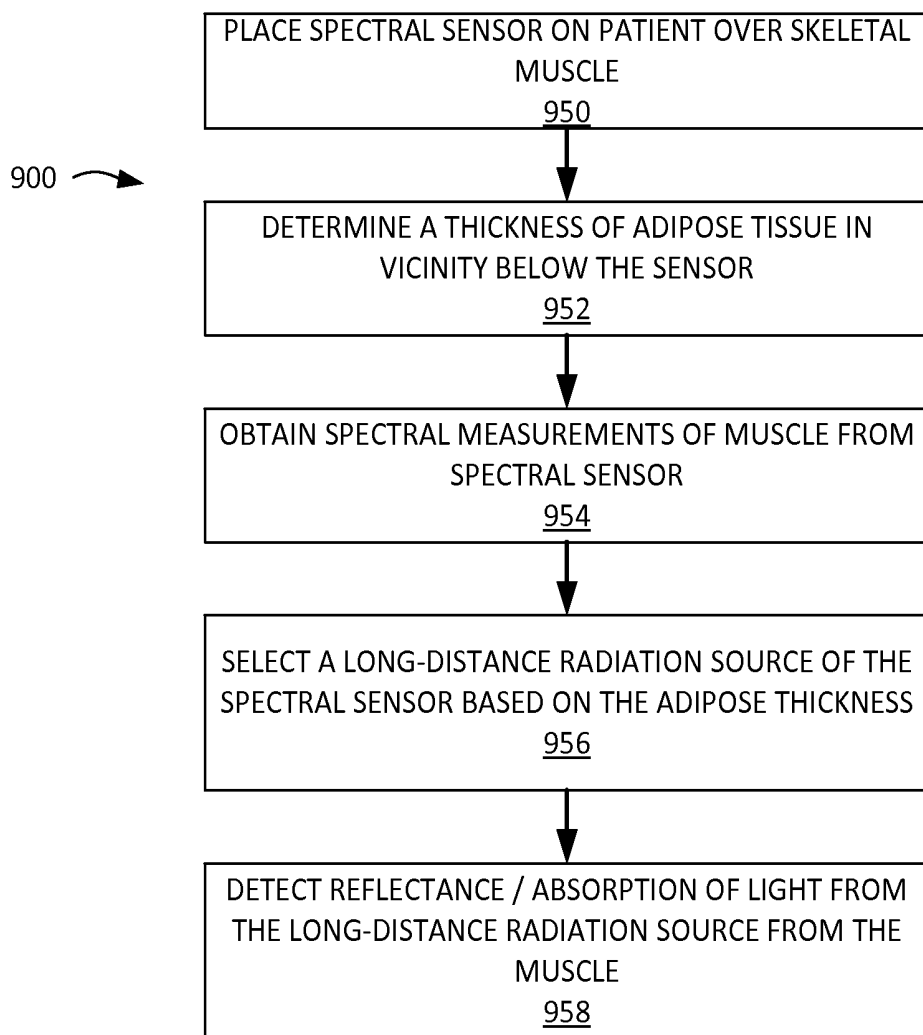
PLACE SPECTRAL SENSOR ON PATIENT OVER SKELETAL MUSCLE
950

900

DETERMINE A THICKNESS OF ADIPOSE TISSUE IN VICINITY BELOW THE SENSOR
952

OBTAIN SPECTRAL MEASUREMENTS OF MUSCLE FROM SPECTRAL SENSOR
954

SELECT A LONG-DISTANCE RADIATION SOURCE OF THE SPECTRAL SENSOR BASED ON THE ADIPOSE THICKNESS
956

DETECT REFLECTANCE / ABSORPTION OF LIGHT FROM THE LONG-DISTANCE RADIATION SOURCE FROM THE MUSCLE
958